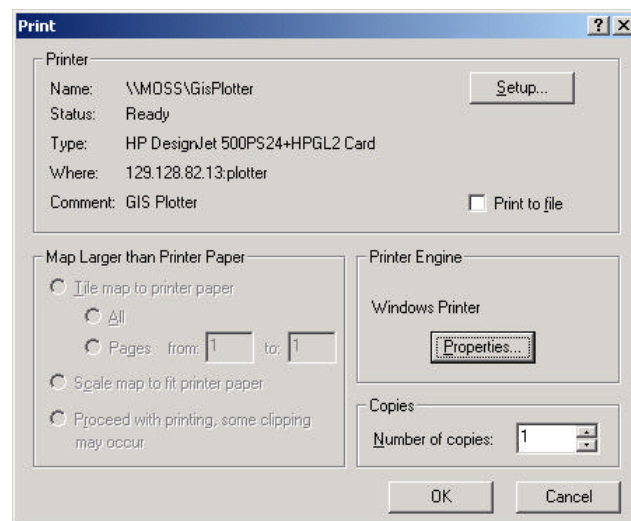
Print

? X

Printer

Name: \\MOSS\GisPlotter

Status: Ready

Type: HP DesignJet 500PS24+HPGL2 Card

Where: 129.128.82.13:plotter

Comment: GIS Plotter

Setup...

Print to file

Map Larger than Printer Paper

Tile map to printer paper

All

Pages from: 1 to: 1

Scale map to fit printer paper

Proceed with printing, some clipping may occur

Printer Engine

Windows Printer

Properties...

Copies

Number of copies: 1

OK

Cancel